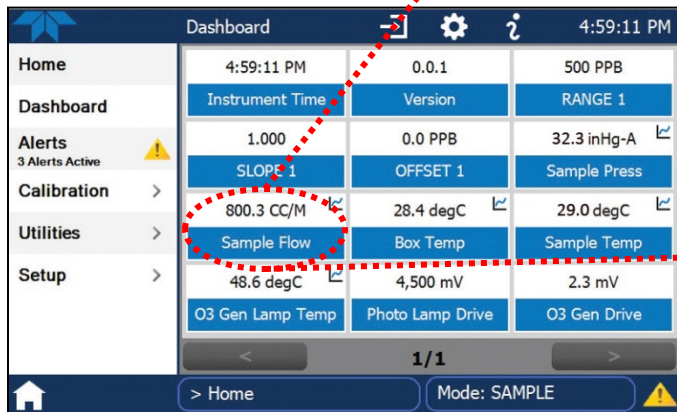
Dashboard

4:59:11 PM

Home

Dashboard

Alerts
3 Alerts Active

Calibration >

Utilities >

Setup >

| 4:59:11 PM | 0.0.1 | 500 PPB |
|---|---|---|
| Instrument Time | Version | RANGE 1 |
| 1.000 | 0.0 PPB | 32.3 inHg-A |
| SLOPE 1 | OFFSET 1 | Sample Press |
| 800.3 CC/M | 28.4 degC | 29.0 degC |
| Sample Flow | Box Temp | Sample Temp |
| 48.6 degC | 4,500 mV | 2.3 mV |
| O3 Gen Lamp Temp | Photo Lamp Drive | O3 Gen Drive |

<

1/1

>

> Home

Mode: SAMPLE